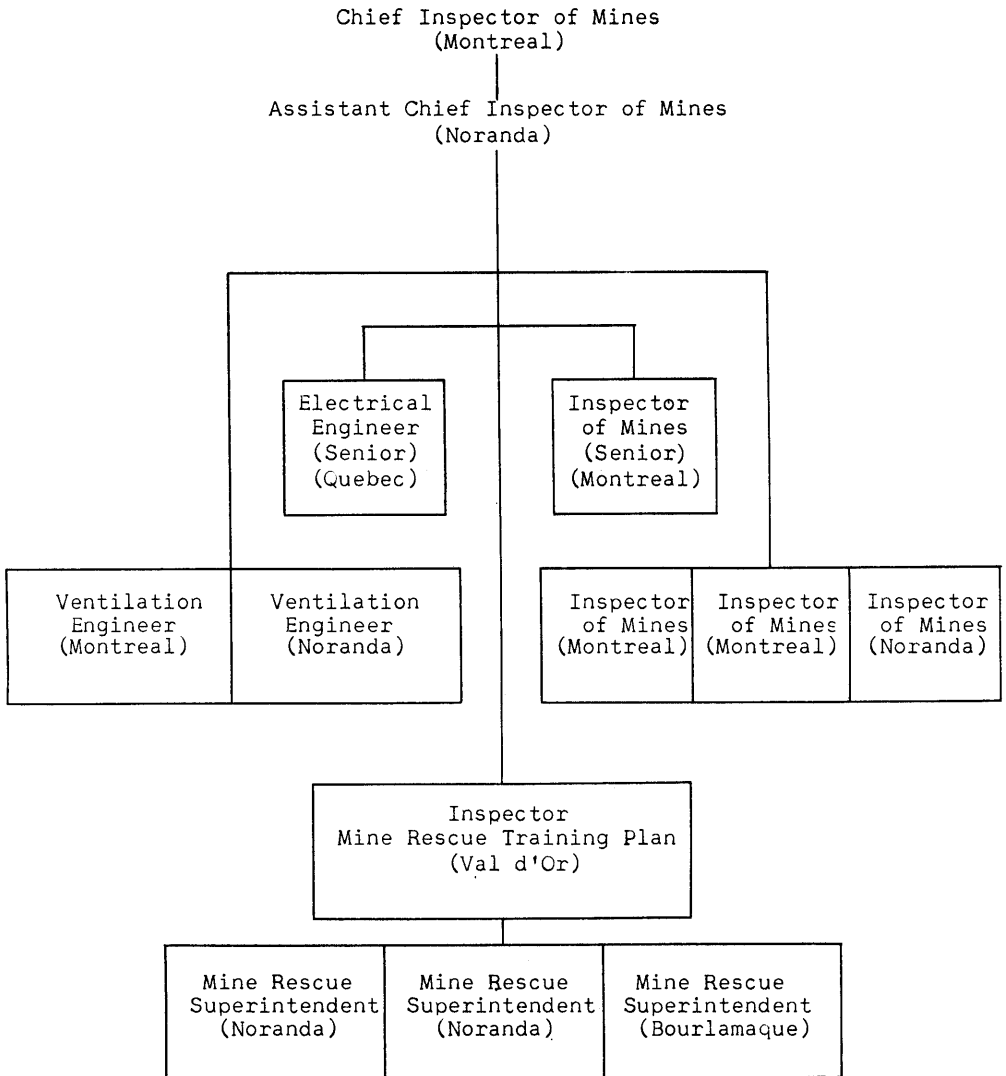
Chief Inspector of Mines
(Montreal)

Assistant Chief Inspector of Mines
(Noranda)

Electrical Engineer (Senior) (Quebec)

Inspector of Mines (Senior) (Montreal)

Ventilation Engineer (Montreal)

Ventilation Engineer (Noranda)

Inspector of Mines (Montreal)

Inspector of Mines (Montreal)

Inspector of Mines (Noranda)

Inspector
Mine Rescue Training Plan
(Val d'Or)

Mine Rescue Superintendent (Noranda)

Mine Rescue Superintendent (Noranda)

Mine Rescue Superintendent (Bourlamaque)